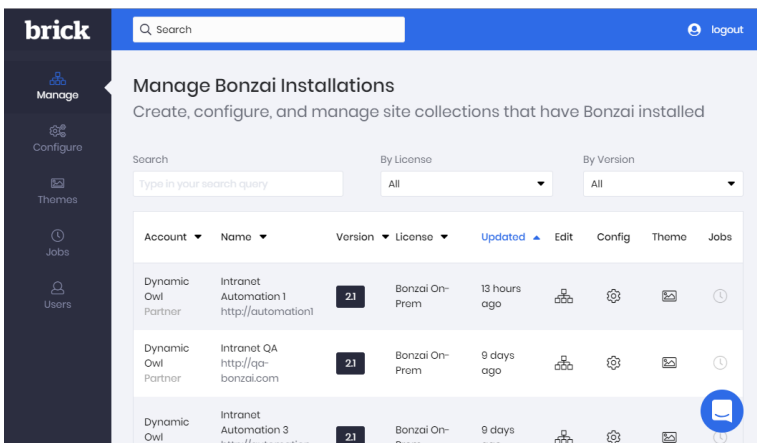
brick

Search

logout

Manage

Configure

Themes

Jobs

Users

Manage Bonzai Installations

Create, configure, and manage site collections that have Bonzai installed

Search

Type in your search query

By License

All

By Version

All

| Account | Name | Version | License | Updated | Edit | Config | Theme | Jobs |
|---|---|---|---|---|---|---|---|---|
| Dynamic Owl Partner | Intranet Automation 1 http://automation1 | 2.1 | Bonzai On-Prem | 13 hours ago | | | | |
| Dynamic Owl Partner | Intranet QA http://qa-bonzai.com | 2.1 | Bonzai On-Prem | 9 days ago | | | | |
| Dynamic Owl | Intranet Automation 3 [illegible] | 2.1 | Bonzai On-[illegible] | 9 days | | | | |